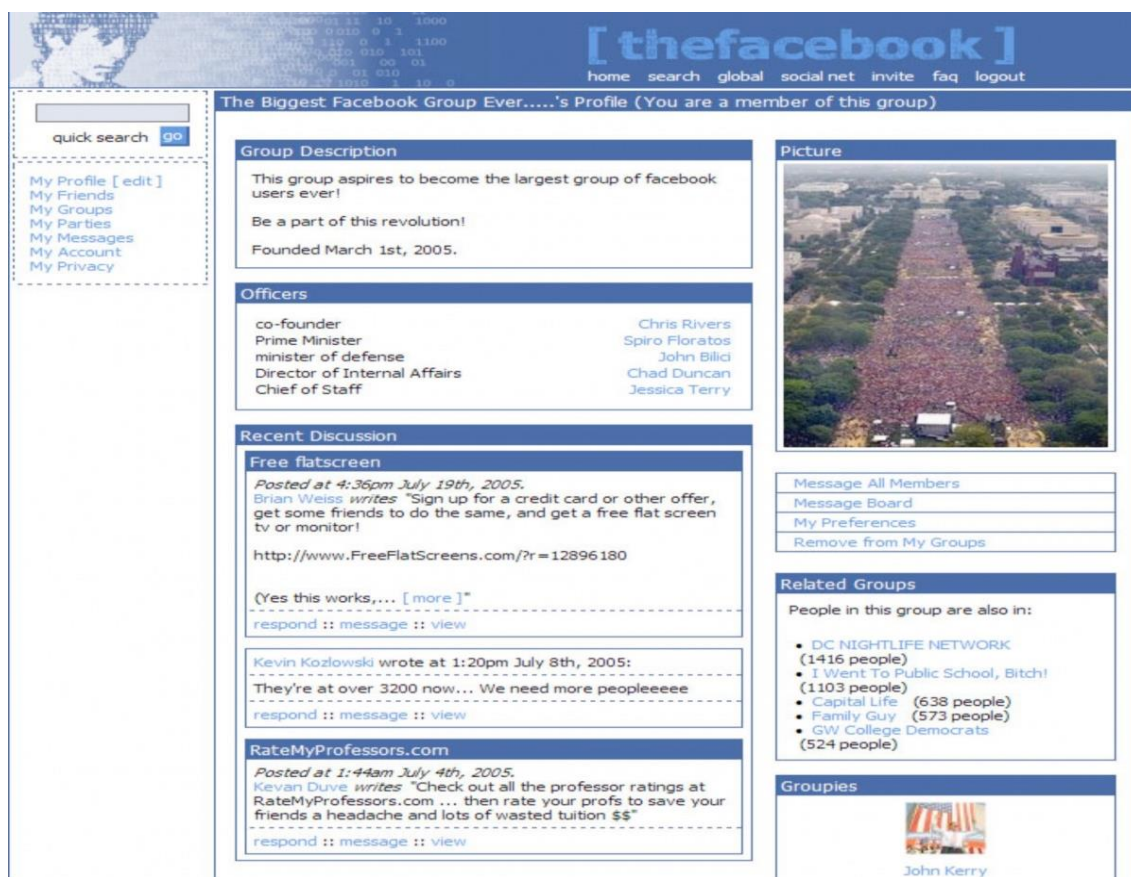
[ thefacebook ]

home search global social net invite faq logout

quick search go

My Profile [ edit ]
My Friends
My Groups
My Parties
My Messages
My Account
My Privacy

The Biggest Facebook Group Ever.....'s Profile (You are a member of this group)

Group Description

This group aspires to become the largest group of facebook users ever!

Be a part of this revolution!

Founded March 1st, 2005.

Officers

| | |
|---|---|
| co-founder | Chris Rivers |
| Prime Minister | Spiro Floratos |
| minister of defense | John Bilici |
| Director of Internal Affairs | Chad Duncan |
| Chief of Staff | Jessica Terry |

Recent Discussion

Free flatscreen

Posted at 4:36pm July 19th, 2005.
Brian Weiss writes "Sign up for a credit card or other offer, get some friends to do the same, and get a free flat screen tv or monitor!

http://www.FreeFlatScreens.com/?r=12896180

(Yes this works,... [ more ]"

respond :: message :: view

Kevin Kozlowski wrote at 1:20pm July 8th, 2005:

They're at over 3200 now... We need more peopleeeee

respond :: message :: view

RateMyProfessors.com

Posted at 1:44am July 4th, 2005.
Kevan Duve writes "Check out all the professor ratings at RateMyProfessors.com ... then rate your profs to save your friends a headache and lots of wasted tuition $$"

respond :: message :: view

Picture

Message All Members
Message Board
My Preferences
Remove from My Groups

Related Groups

People in this group are also in:

• DC NIGHTLIFE NETWORK (1416 people)
• I Went To Public School, Bitch! (1103 people)
• Capital Life (638 people)
• Family Guy (573 people)
• GW College Democrats (524 people)

Groupies

John Kerry